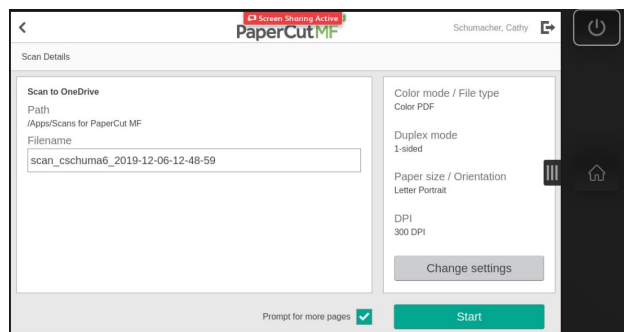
Screen Sharing Active

PaperCut MF

Schumacher, Cathy

Scan Details

Scan to OneDrive

Path
/Apps/Scans for PaperCut MF

Filename
scan_cschuma6_2019-12-06-12-48-59

Color mode / File type
Color PDF

Duplex mode
1-sided

Paper size / Orientation
Letter Portrait

DPI
300 DPI

Change settings

Prompt for more pages

Start